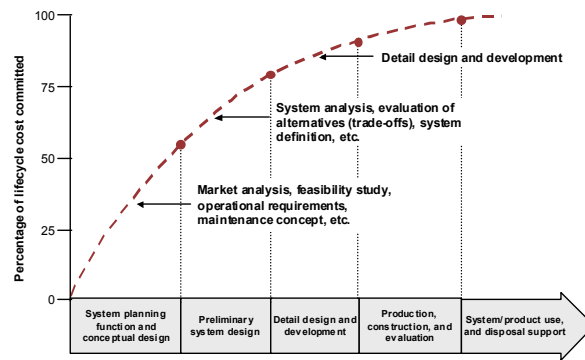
100
75
50
25
0
Percentage of lifecycle cost committed

Detail design and development

System analysis, evaluation of alternatives (trade-offs), system definition, etc.

Market analysis, feasibility study, operational requirements, maintenance concept, etc.

System planning function and conceptual design

Preliminary system design

Detail design and development

Production, construction, and evaluation

System/product use, and disposal support